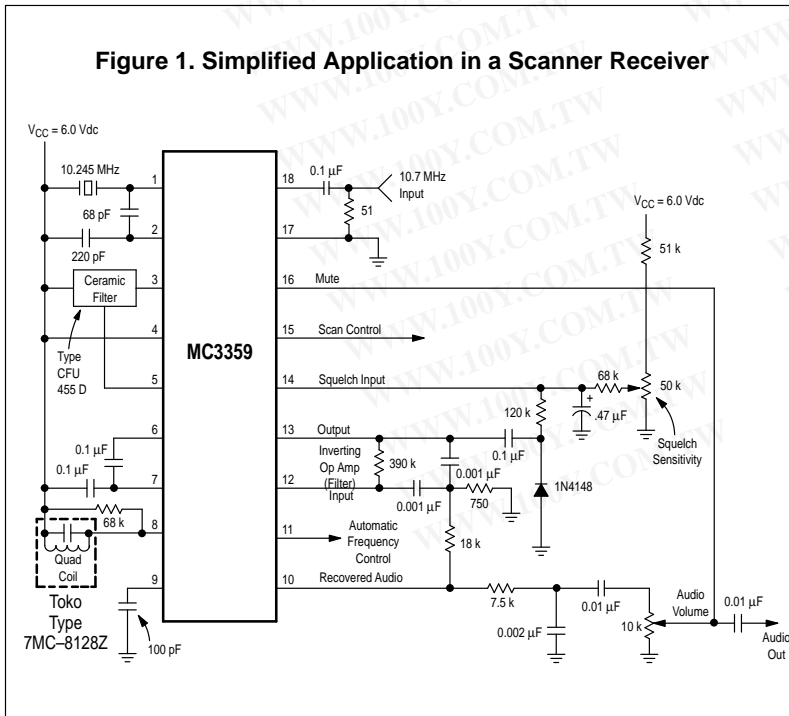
Figure 1. Simplified Application in a Scanner Receiver

$V_{CC}$ = 6.0 Vdc

10.245 MHz

68 pF

220 pF

Ceramic Filter

Type CFU 455 D

0.1 µF

0.1 µF

68 k

Quad Coil

Toko Type 7MC–8128Z

100 pF

MC3359

1
2
3
4
5
6
7
8
9
18
17
16
15
14
13
12
11
10

0.1 µF

10.7 MHz Input

51

Mute

Scan Control

Squelch Input

Output

Inverting Op Amp (Filter) Input

Automatic Frequency Control

Recovered Audio

$V_{CC}$ = 6.0 Vdc

51 k

68 k

50 k

120 k

+

.47 µF

Squelch Sensitivity

390 k

0.001 µF

0.1 µF

0.001 µF

750

1N4148

18 k

7.5 k

0.002 µF

0.01 µF

10 k

Audio Volume

0.01 µF

Audio Out

WWW.100Y.COM.TW